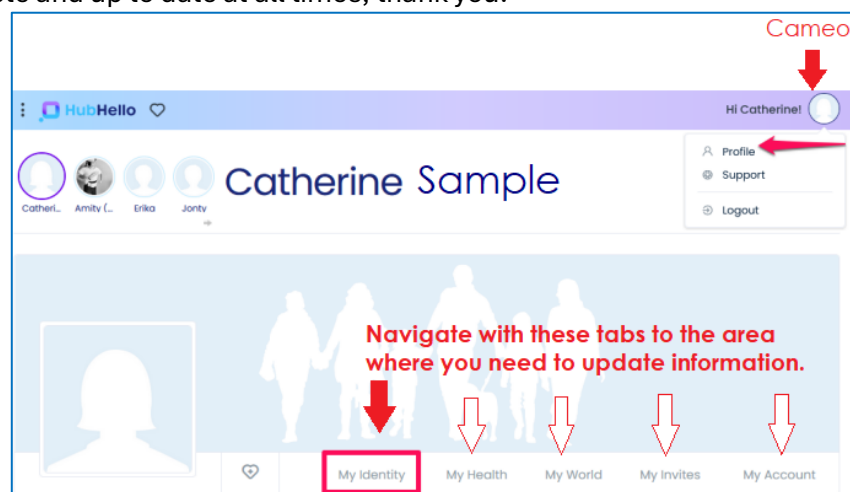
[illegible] and up to date at all times, thank you.

Cameo

HubHello

Hi Catherine!

Profile

Support

Logout

Catheri... Amity (... Erika Jonty

Catherine Sample

Navigate with these tabs to the area where you need to update information.

My Identity

My Health

My World

My Invites

My Account